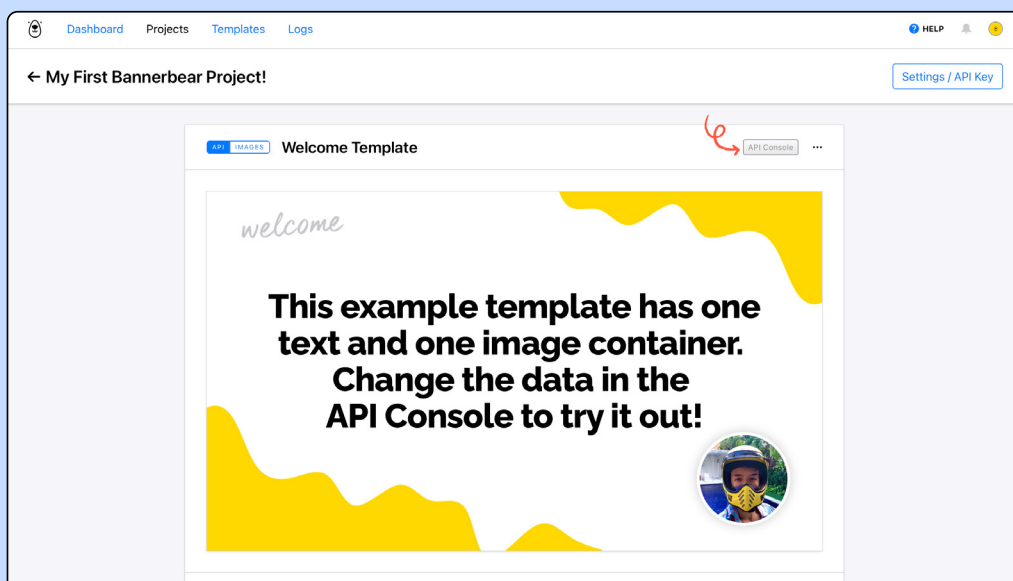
Dashboard Projects Templates Logs

HELP

← My First Bannerbear Project!

Settings / API Key

API IMAGES Welcome Template

API Console ···

welcome

This example template has one text and one image container. Change the data in the API Console to try it out!